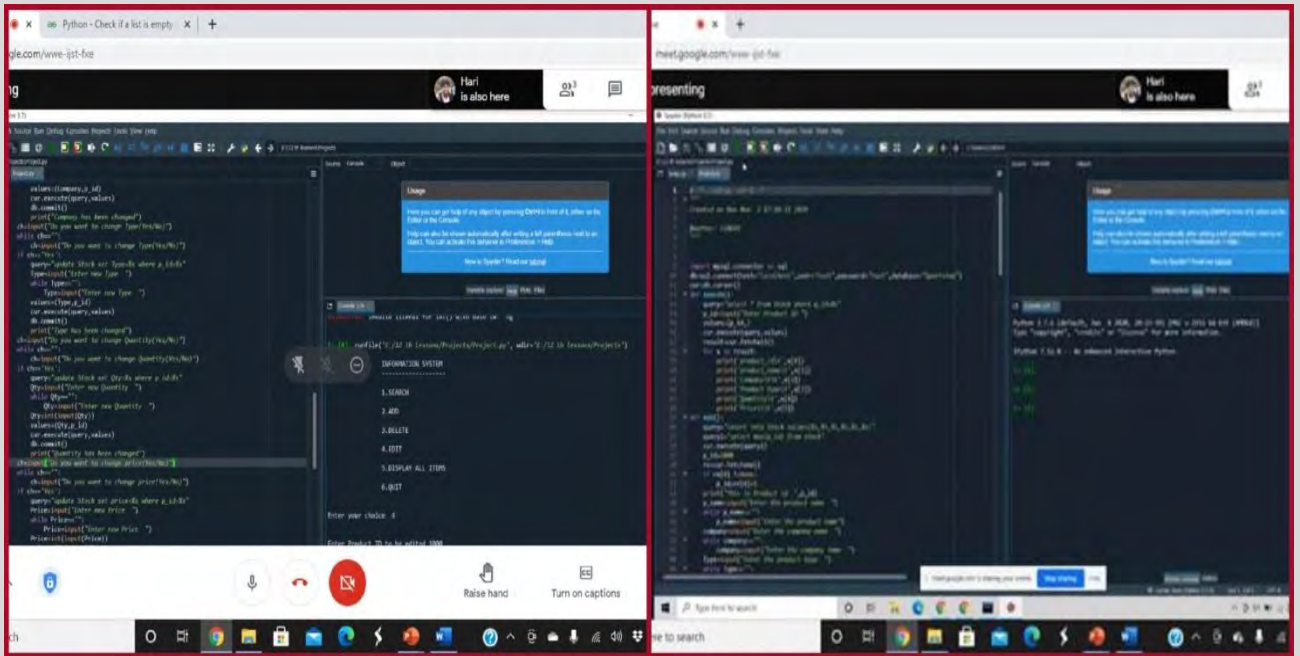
Python - Check if a list is empty ×

gle.com/wwe-ijst-fxe

ing

Hari is also here

values=(Company,p_id)
cur.execute(query,values)
db.commit()
print("Company has been changed")
ch=input("Do you want to change Type(Yes/No)")
while ch=="":
ch=input("Do you want to change Type(Yes/No)")
if ch=="Yes":
query="update Stock set Type=%s where p_id=%s"
Type=input("Enter new Type ")
while Type=="":
Type=input("Enter new Type ")
values=(Type,p_id)
cur.execute(query,values)
db.commit()
print("Type has been changed")
ch=input("Do you want to change Quantity(Yes/No)")
while ch=="":
ch=input("Do you want to change Quantity(Yes/No)")
if ch=="Yes":
query="update Stock set Qty=%s where p_id=%s"
Qty=input("Enter new Quantity ")
while Qty=="":
Qty=input("Enter new Quantity ")
Qty=int(input(Qty))
values=(Qty,p_id)
cur.execute(query,values)
db.commit()
print("Quantity has been changed")
ch=input("Do you want to change price(Yes/No)")
while ch=="":
ch=input("Do you want to change price(Yes/No)")
if ch=="Yes":
query="update Stock set price=%s where p_id=%s"
Price=input("Enter new Price ")
while Price=="":
Price=input("Enter new Price ")
Price=int(input(Price))

Usage

In [3]: runfile('C:/12 th lessons/Projects/Project.py', wdir='C:/12 th lessons/Projects')

INFORMATION SYSTEM

1.SEARCH
2.ADD
3.DELETE
4.EDIT
5.DISPLAY ALL ITEMS
6.QUIT

Enter your choice: 4

Raise hand
Turn on captions

meet.google.com/wwe-ijst-fxe

presenting

Hari is also here

Created on Mon Dec 2 17:38:22 2019

import mysql.connector as sql

Usage

Python 3.7.6

IPython 7.12.0 -- An enhanced interactive Python.

In [1]:

Type here to search